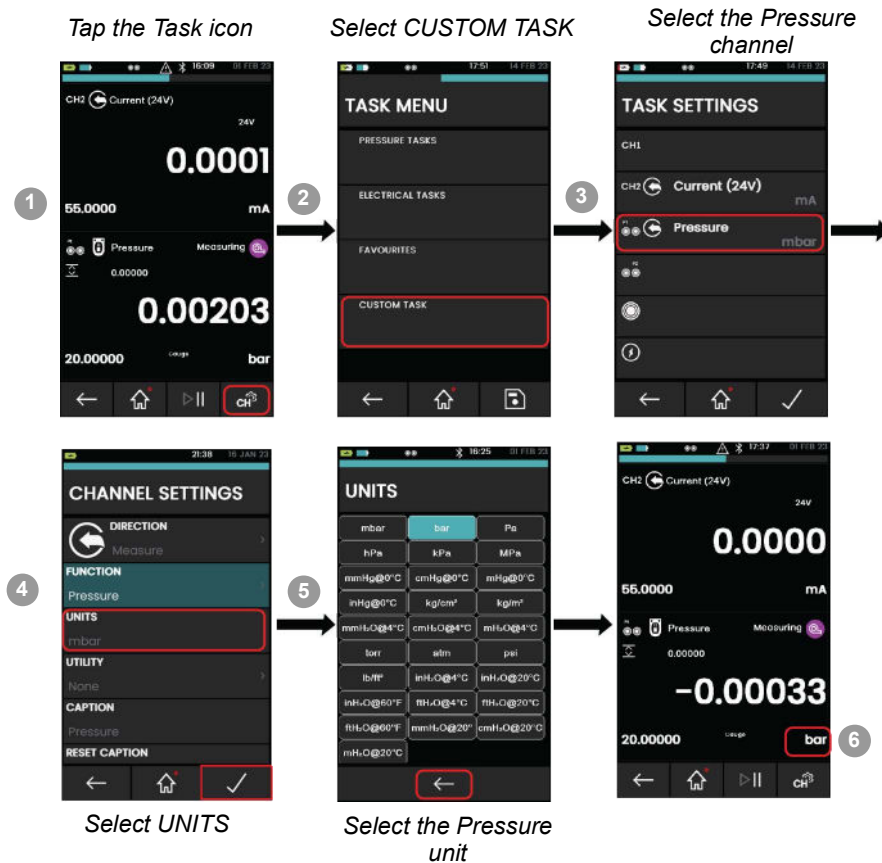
Tap the Task icon

Select CUSTOM TASK

Select the Pressure channel

1

16:09 01 FEB 23

CH2 Current (24V)

24V

0.0001

55.0000 mA

Pressure Measuring

0.00000

0.00203

20.00000 Gauge bar

2

17:51 14 FEB 23

TASK MENU

PRESSURE TASKS

ELECTRICAL TASKS

FAVOURITES

CUSTOM TASK

3

17:49 14 FEB 23

TASK SETTINGS

CH1

CH2 Current (24V)

mA

Pressure

mbar

4

21:38 16 JAN 23

CHANNEL SETTINGS

DIRECTION

Measure

FUNCTION

Pressure

UNITS

mbar

UTILITY

None

CAPTION

Pressure

RESET CAPTION

5

16:25 01 FEB 23

UNITS

| mbar | bar | Pa |
|---|---|---|
| hPa | kPa | MPa |
| mmHg@0°C | cmHg@0°C | mHg@0°C |
| inHg@0°C | kg/cm² | kg/m² |
| mmH₂O@4°C | cmH₂O@4°C | mH₂O@4°C |
| torr | atm | psi |
| lb/ft² | inH₂O@4°C | inH₂O@20°C |
| inH₂O@60°F | ftH₂O@4°C | ftH₂O@20°C |
| ftH₂O@60°F | mmH₂O@20° | cmH₂O@20°C |
| mH₂O@20°C | | |

17:37 01 FEB 23

CH2 Current (24V)

24V

0.0000

55.0000 mA

Pressure Measuring

0.00000

-0.00033

20.00000 Gauge bar

6

Select UNITS

Select the Pressure unit